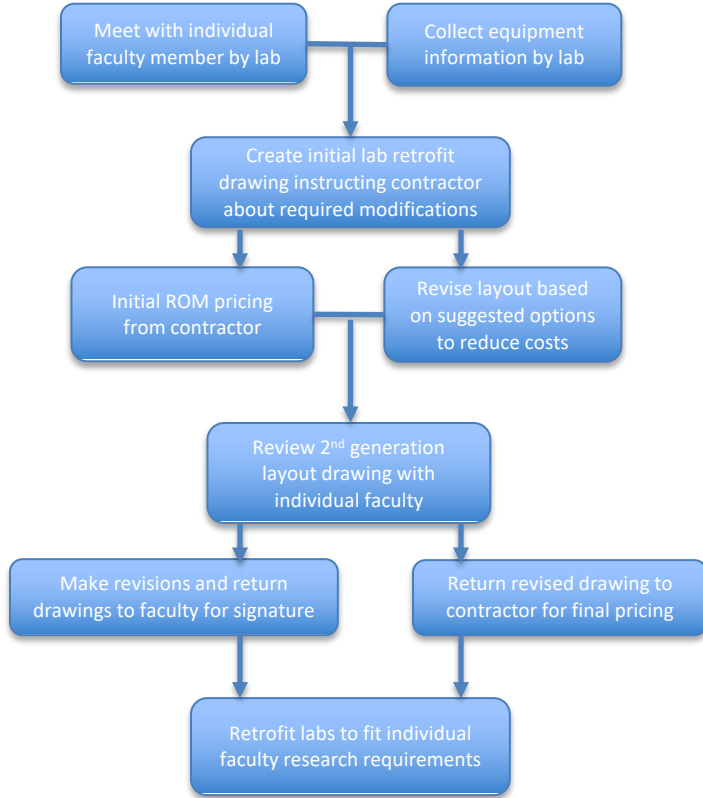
Meet with individual faculty member by lab

Collect equipment information by lab

Create initial lab retrofit drawing instructing contractor about required modifications

Initial ROM pricing from contractor

Revise layout based on suggested options to reduce costs

Review 2$^{nd}$ generation layout drawing with individual faculty

Make revisions and return drawings to faculty for signature

Return revised drawing to contractor for final pricing

Retrofit labs to fit individual faculty research requirements